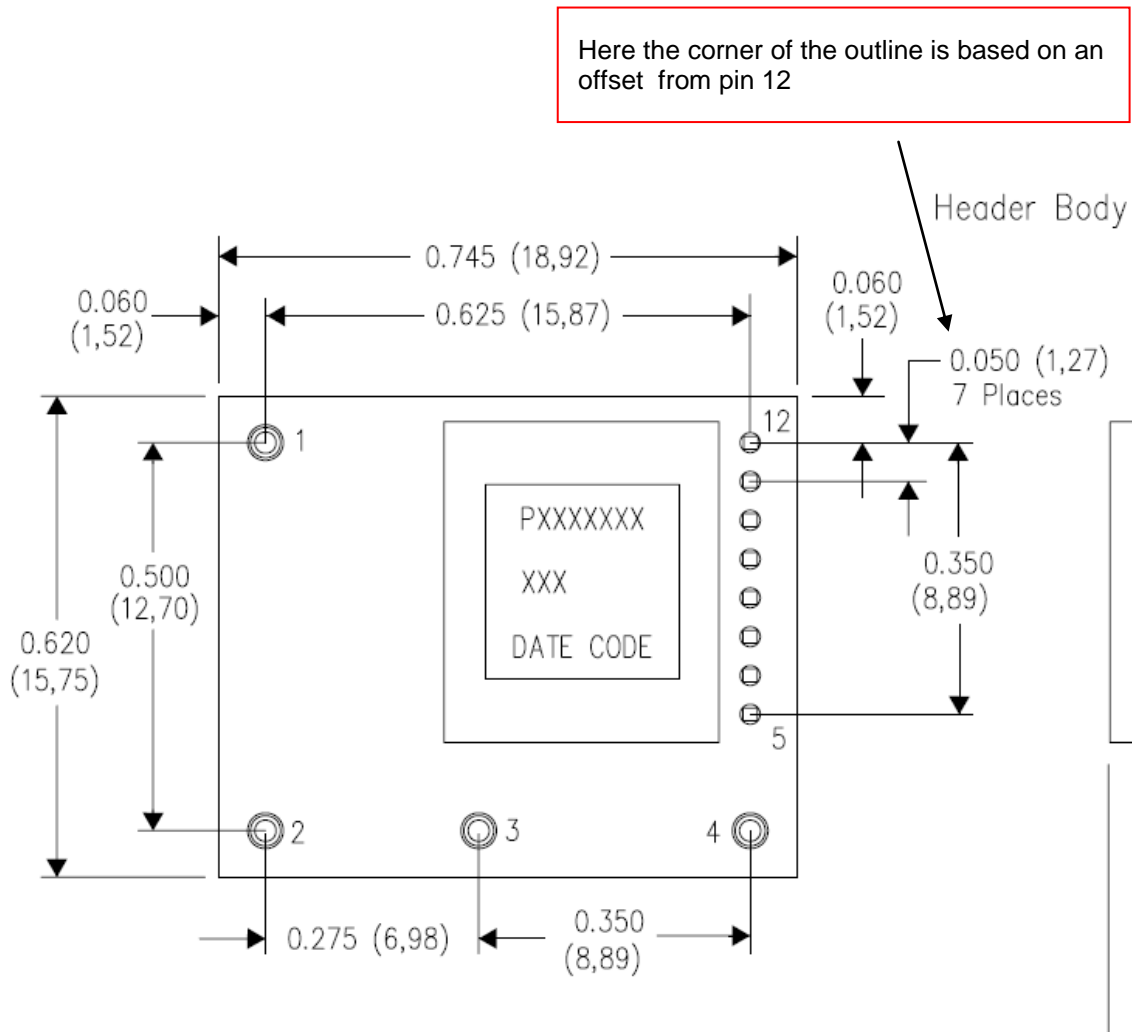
Here the corner of the outline is based on an offset from pin 12

Header Body

0.745 (18,92)

0.060 (1,52)

0.625 (15,87)

0.060 (1,52)

0.050 (1,27) 7 Places

12

1

PXXXXXXX

XXX

DATE CODE

0.500 (12,70)

0.620 (15,75)

0.350 (8,89)

5

2

3

4

0.275 (6,98)

0.350 (8,89)